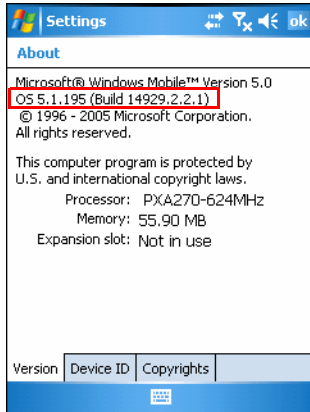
Settings ok

About

Microsoft® Windows Mobile™ Version 5.0
OS 5.1.195 (Build 14929.2.2.1)
© 1996 - 2005 Microsoft Corporation.
All rights reserved.

This computer program is protected by U.S. and international copyright laws.

Processor: PXA270-624MHz
Memory: 55.90 MB
Expansion slot: Not in use

Version | Device ID | Copyrights